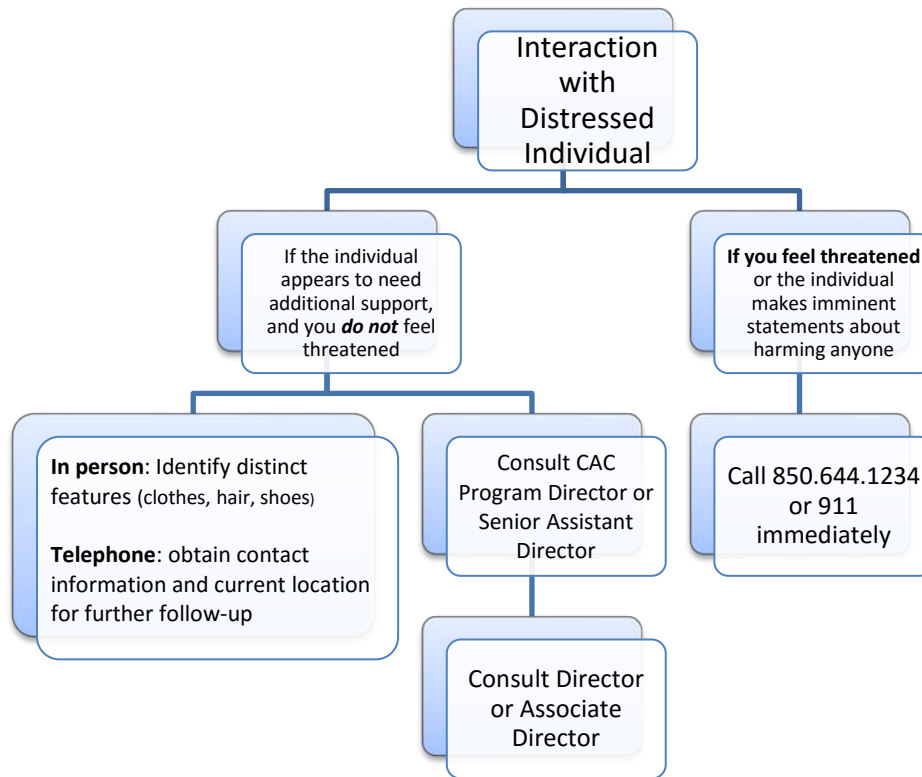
Interaction with Distressed Individual

If the individual appears to need additional support, and you ***do not*** feel threatened

**If you feel threatened** or the individual makes imminent statements about harming anyone

**In person**: Identify distinct features (clothes, hair, shoes)

**Telephone**: obtain contact information and current location for further follow-up

Consult CAC Program Director or Senior Assistant Director

Call 850.644.1234 or 911 immediately

Consult Director or Associate Director